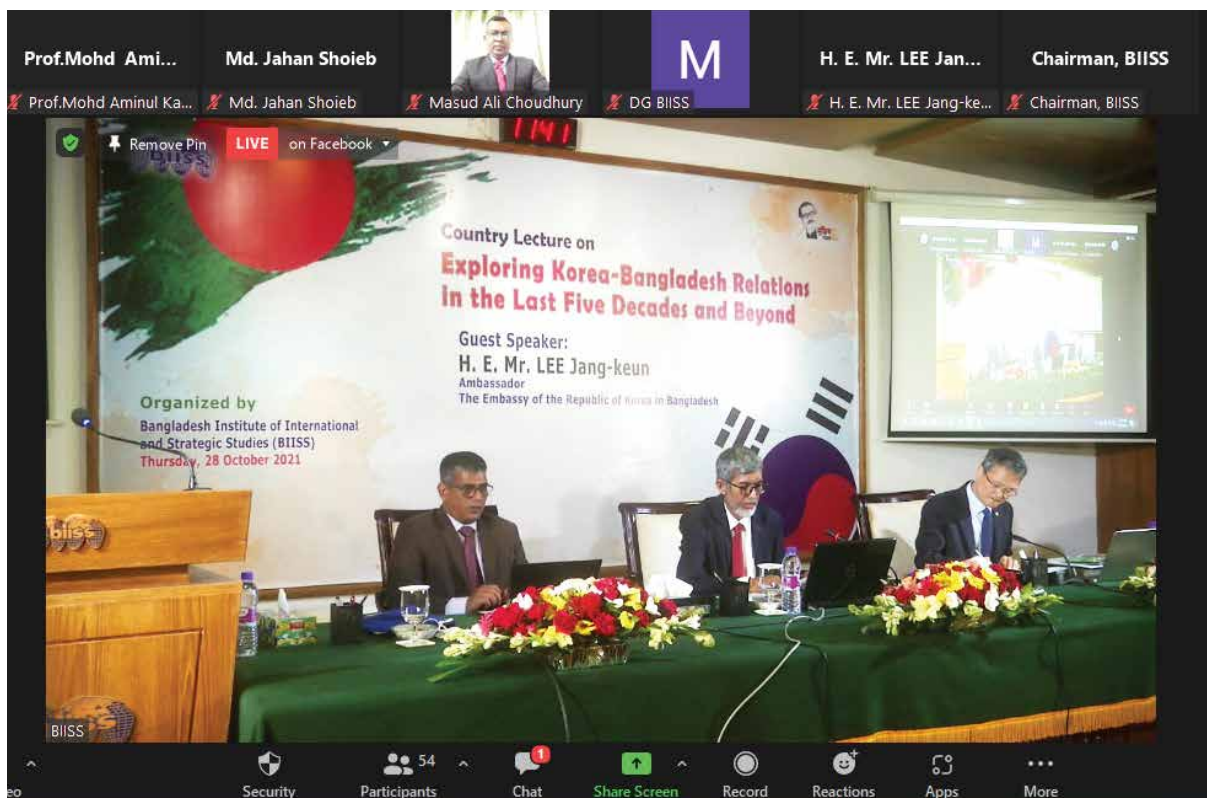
Prof.Mohd Ami...
Prof.Mohd Aminul Ka...

Md. Jahan Shoieb
Md. Jahan Shoieb

Masud Ali Choudhury

M
DG BIISS

H. E. Mr. LEE Jan...
H. E. Mr. LEE Jang-ke...

Chairman, BIISS
Chairman, BIISS

Remove Pin
LIVE
on Facebook

1141

Country Lecture on
Exploring Korea-Bangladesh Relations in the Last Five Decades and Beyond

Guest Speaker:
H. E. Mr. LEE Jang-keun
Ambassador
The Embassy of the Republic of Korea in Bangladesh

Organized by
Bangladesh Institute of International and Strategic Studies (BIISS)
Thursday, 28 October 2021

biiss

BIISS

eo
Security
54
Participants
1
Chat
Share Screen
Record
Reactions
Apps
More